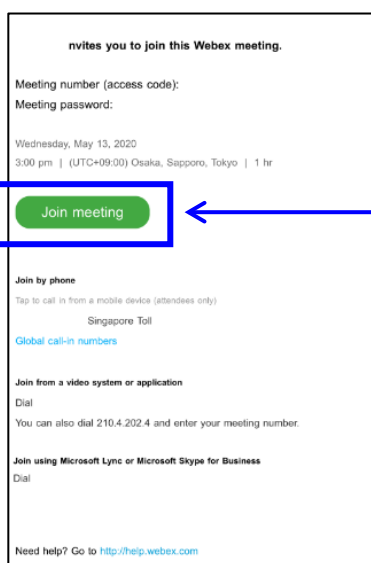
nvites you to join this Webex meeting.

Meeting number (access code):
Meeting password:

Wednesday, May 13, 2020
3:00 pm | (UTC+09:00) Osaka, Sapporo, Tokyo | 1 hr

Join meeting

Join by phone
Tap to call in from a mobile device (attendees only)
Singapore Toll
Global call-in numbers

Join from a video system or application
Dial
You can also dial 210.4.202.4 and enter your meeting number.

Join using Microsoft Lync or Microsoft Skype for Business
Dial

Need help? Go to http://help.webex.com